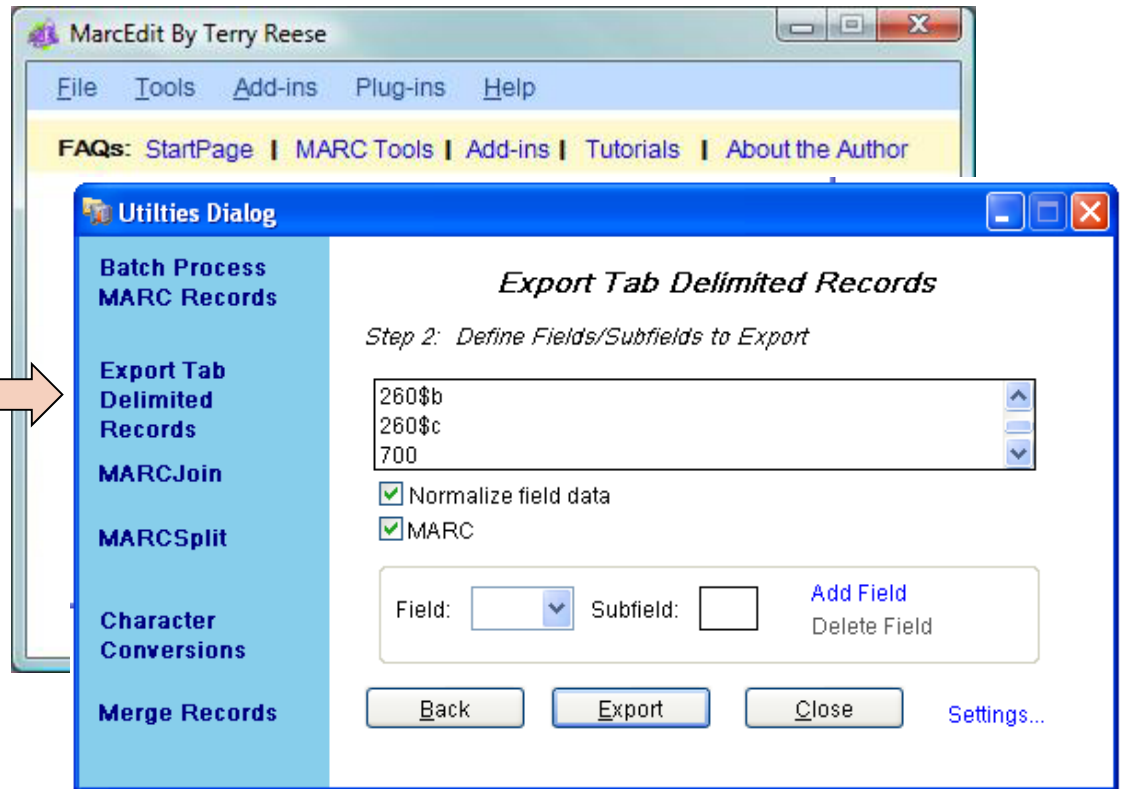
MarcEdit By Terry Reese

File Tools Add-ins Plug-ins Help

FAQs: StartPage | MARC Tools | Add-ins | Tutorials | About the Author

Utilties Dialog

Batch Process MARC Records

Export Tab Delimited Records

MARCJoin

MARCSplit

Character Conversions

Merge Records

Export Tab Delimited Records

Step 2: Define Fields/Subfields to Export

260$b
260$c
700

Normalize field data

MARC

Field: Subfield: Add Field Delete Field

Back Export Close Settings...